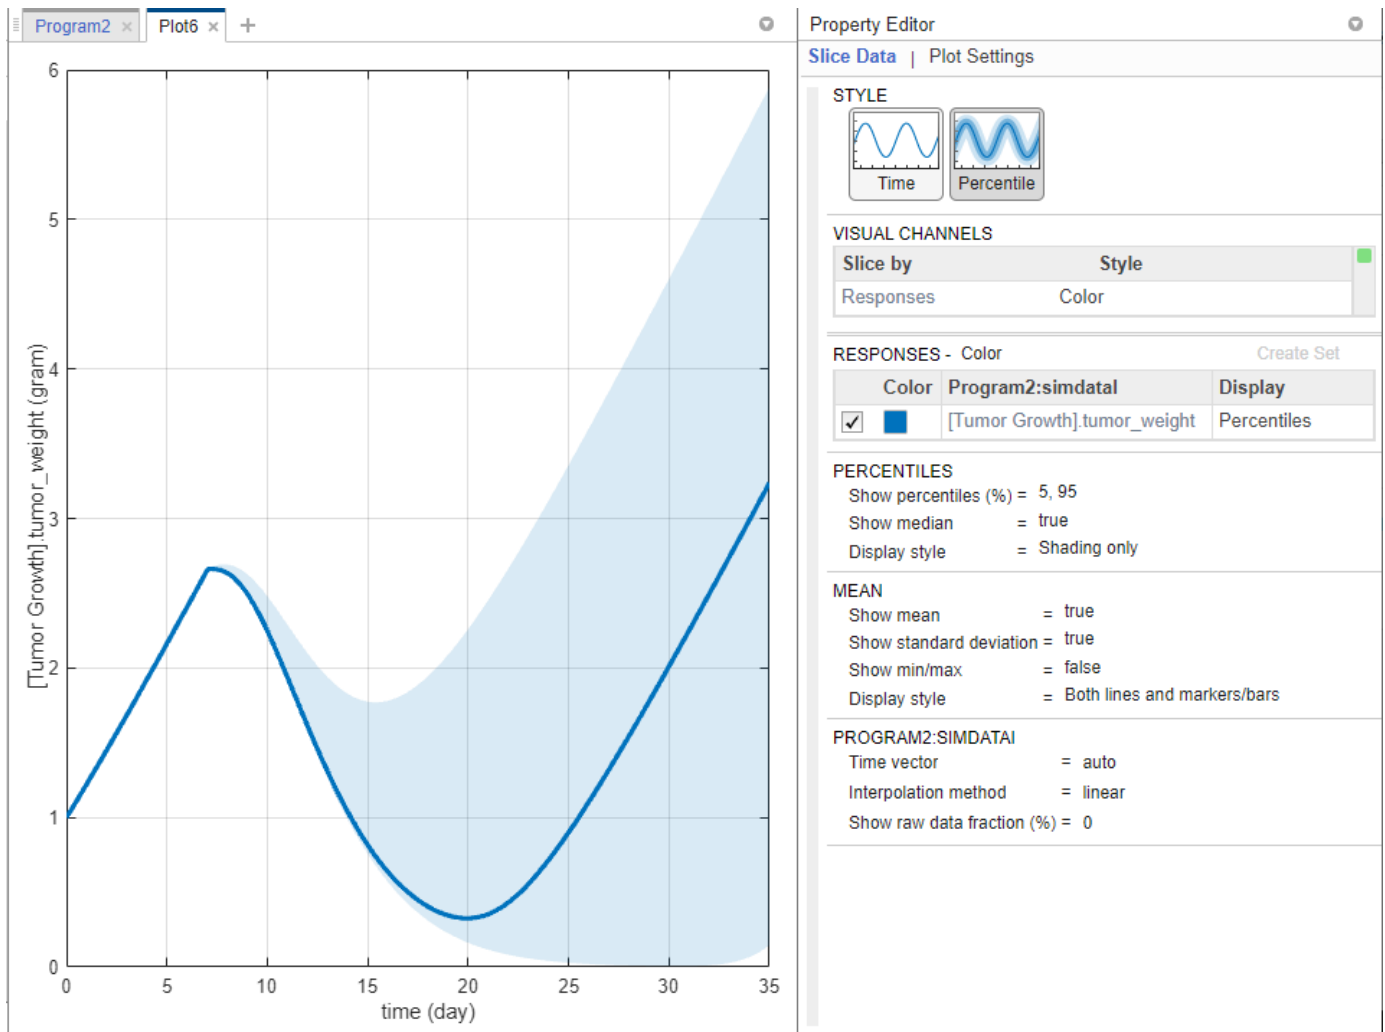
Program2 × Plot6 × +

6
5
4
3
2
1
0
[Tumor Growth].tumor_weight (gram)
0 5 10 15 20 25 30 35
time (day)

Property Editor

Slice Data | Plot Settings

STYLE

Time
Percentile

VISUAL CHANNELS

| Slice by | Style |
|---|---|
| Responses | Color |

RESPONSES - Color Create Set

| | Color | Program2:simdataI | Display |
|---|---|---|---|
| ✓ | | [Tumor Growth].tumor_weight | Percentiles |

PERCENTILES
Show percentiles (%) = 5, 95
Show median = true
Display style = Shading only

MEAN
Show mean = true
Show standard deviation = true
Show min/max = false
Display style = Both lines and markers/bars

PROGRAM2:SIMDATAI
Time vector = auto
Interpolation method = linear
Show raw data fraction (%) = 0